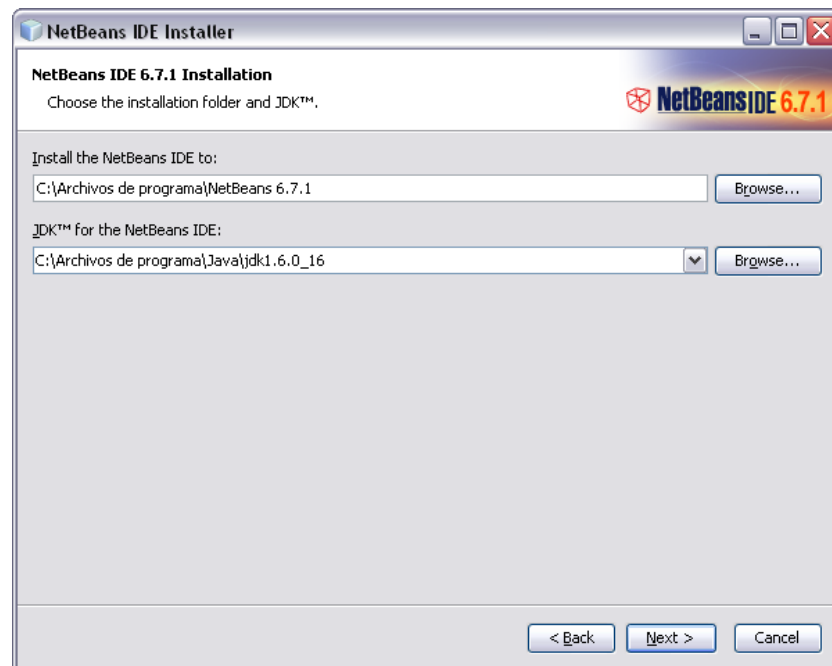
NetBeans IDE Installer

NetBeans IDE 6.7.1 Installation

Choose the installation folder and JDK™.

NetBeans IDE 6.7.1

Install the NetBeans IDE to:

C:\Archivos de programa\NetBeans 6.7.1

Browse...

JDK™ for the NetBeans IDE:

C:\Archivos de programa\Java\jdk1.6.0_16

Browse...

< Back

Next >

Cancel